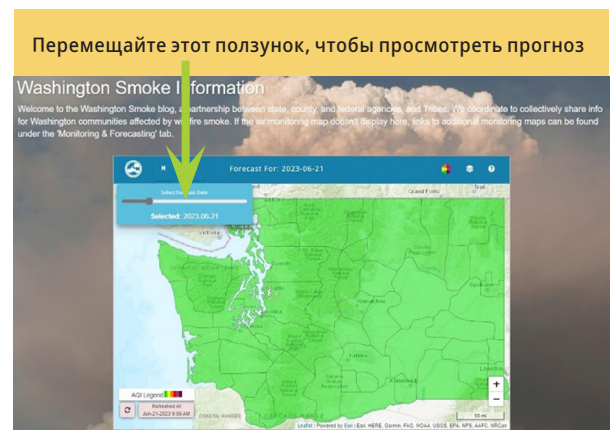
Перемещайте этот ползунок, чтобы просмотреть прогноз

Washington Smoke I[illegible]formation

Welcome to the Washington Smoke blog, a partnership between state, county, and federal agencies, and Tribes. We coordinate to collectively share info for Washington communities affected by wildfire smoke. If the air monitoring map doesn't display here, links to additional monitoring maps can be found under the 'Monitoring & Forecasting' tab.

Forecast For: 2023-06-21

Select Forecast Date

Selected: 2023-06-21

Grand Forks

AQI Legend

Refreshed At
Jun-21-2023 9:08 AM

+
−

50 mi

Leaflet | Powered by Esri | Esri, HERE, Garmin, FAO, NOAA, USGS, EPA, NPS, AAFC, NRCan